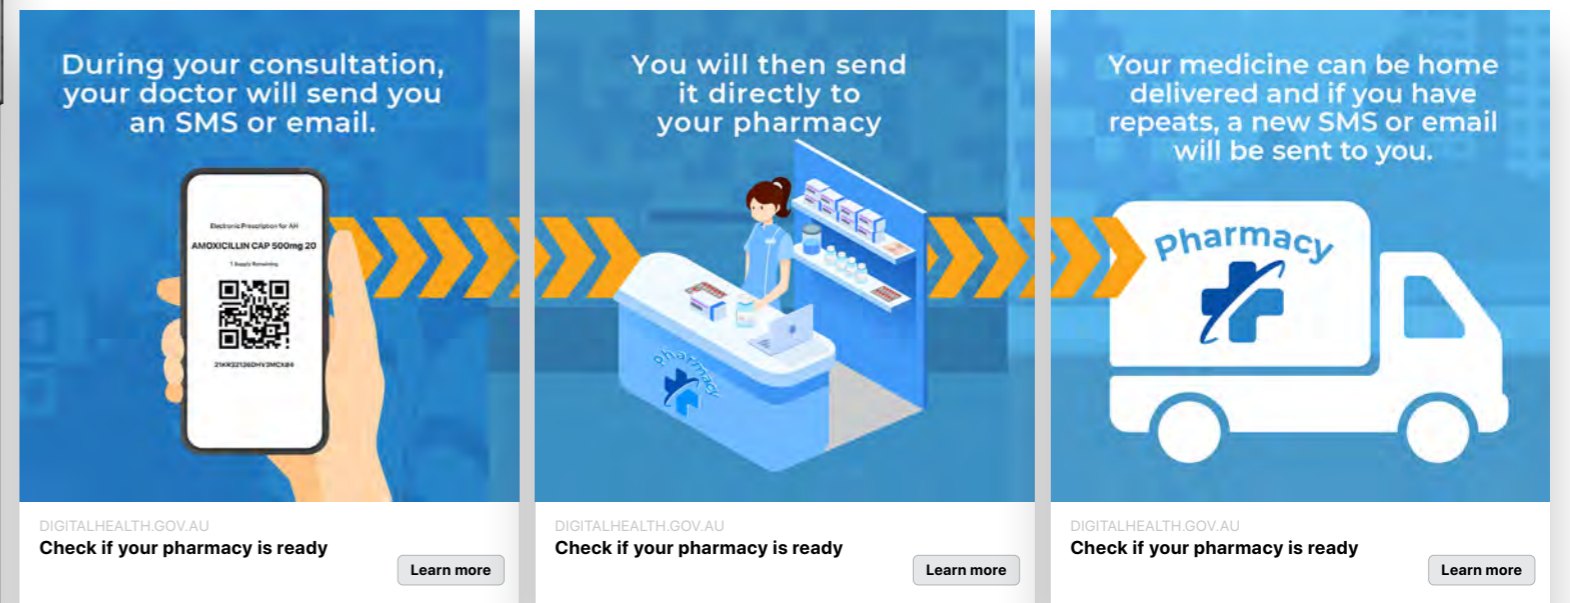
During your consultation, your doctor will send you an SMS or email.

Electronic Prescription for AH
AMOXICILLIN CAP 500mg 20
1 Supply Remaining
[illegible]

DIGITALHEALTH.GOV.AU
Check if your pharmacy is ready
Learn more

You will then send it directly to your pharmacy

pharmacy

DIGITALHEALTH.GOV.AU
Check if your pharmacy is ready
Learn more

Your medicine can be home delivered and if you have repeats, a new SMS or email will be sent to you.

pharmacy

DIGITALHEALTH.GOV.AU
Check if your pharmacy is ready
Learn more